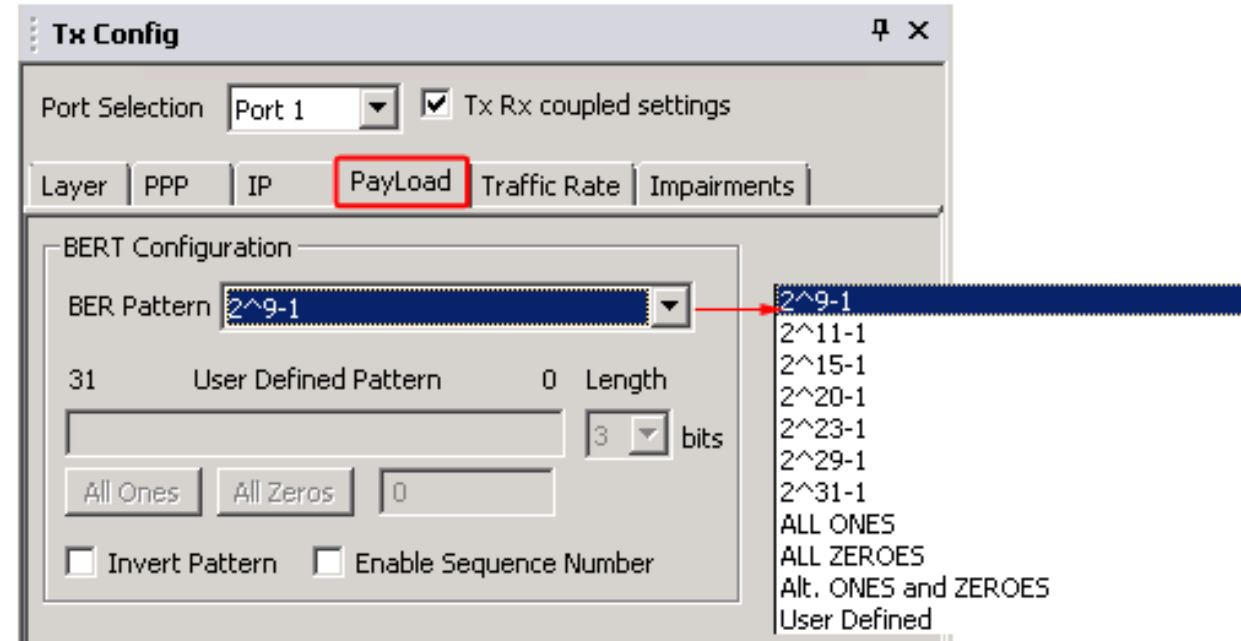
Tx Config

Port Selection Port 1 Tx Rx coupled settings

Layer PPP IP PayLoad Traffic Rate Impairments

BERT Configuration

BER Pattern 2^9-1

31 User Defined Pattern 0 Length

3 bits

All Ones All Zeros 0

Invert Pattern Enable Sequence Number

2^9-1
2^11-1
2^15-1
2^20-1
2^23-1
2^29-1
2^31-1
ALL ONES
ALL ZEROES
Alt. ONES and ZEROES
User Defined